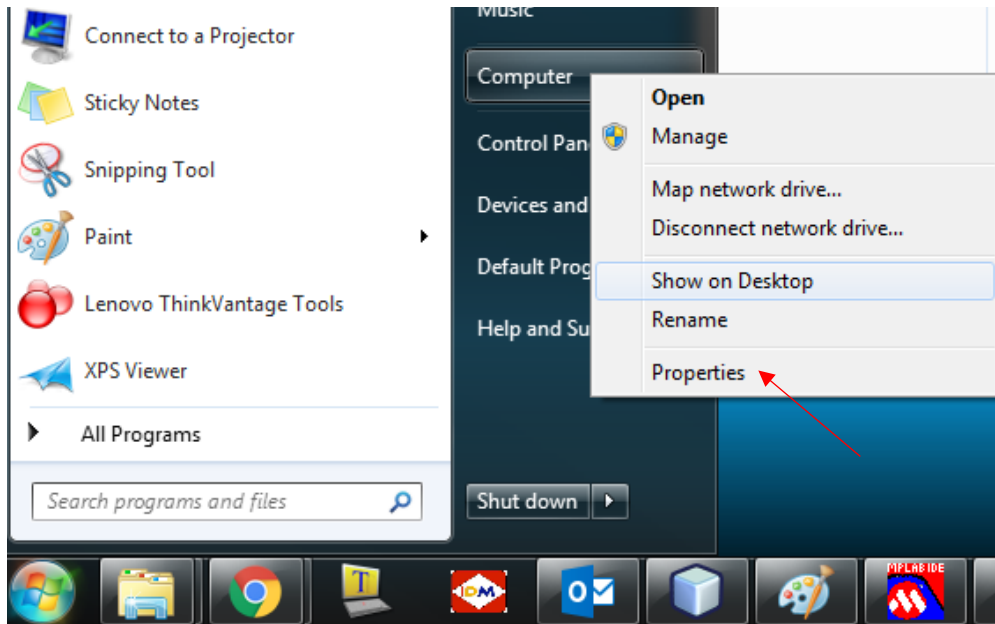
Connect to a Projector
Sticky Notes
Snipping Tool
Paint
Lenovo ThinkVantage Tools
XPS Viewer
All Programs
Search programs and files

Music
Computer
Control Pan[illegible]
Devices and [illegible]
Default Prog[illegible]
Help and Su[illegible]
Shut down

Open
Manage
Map network drive...
Disconnect network drive...
Show on Desktop
Rename
Properties

IDM
MPLAB IDE